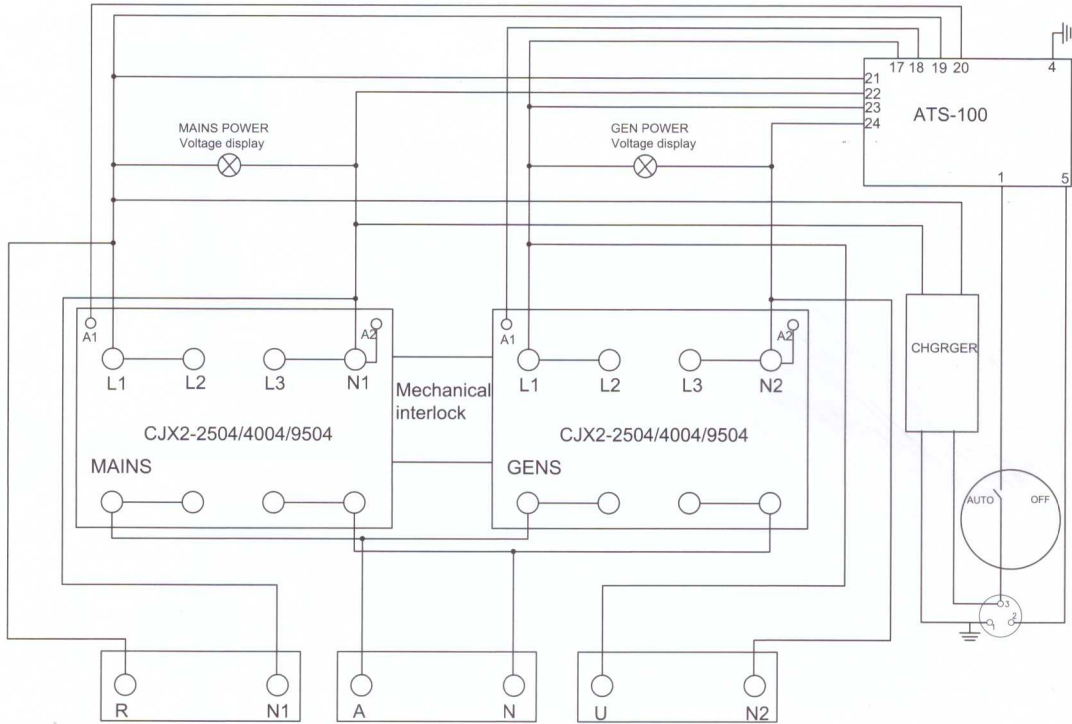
17 18 19 20
4
21
22
23
24
ATS-100
1
5

MAINS POWER
Voltage display

GEN POWER
Voltage display

A1
A2
L1 L2 L3 N1
Mechanical interlock
CJX2-2504/4004/9504
MAINS

A1
A2
L1 L2 L3 N2
CJX2-2504/4004/9504
GENS

CHGRGER

AUTO
OFF
3
1
2

R N1
A N
U N2